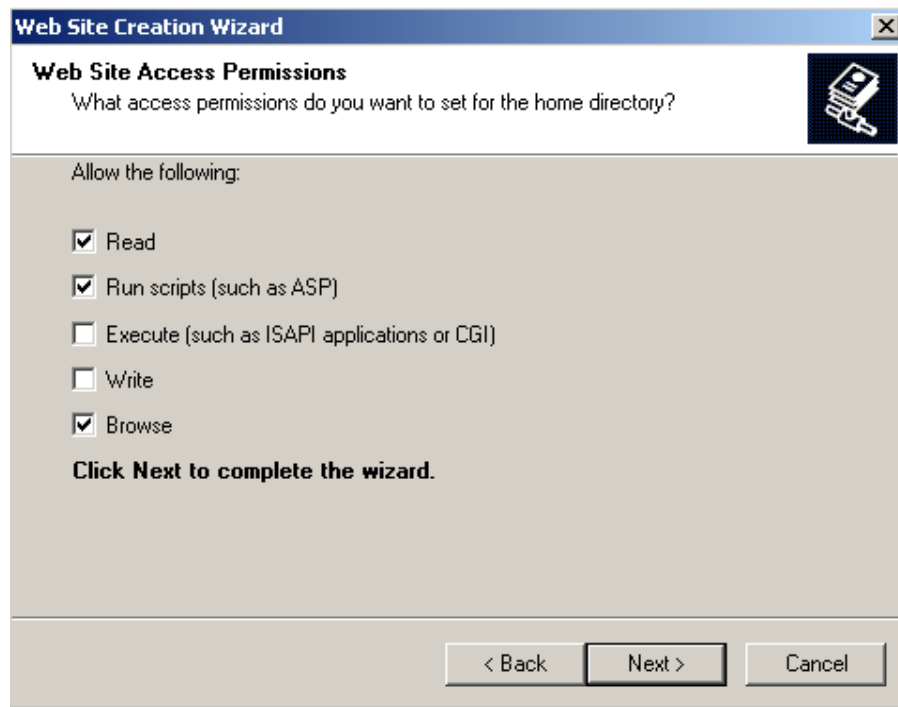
Web Site Creation Wizard

Web Site Access Permissions
What access permissions do you want to set for the home directory?

Allow the following:

☑ Read

☑ Run scripts (such as ASP)

☐ Execute (such as ISAPI applications or CGI)

☐ Write

☑ Browse

Click Next to complete the wizard.

< Back    Next >    Cancel